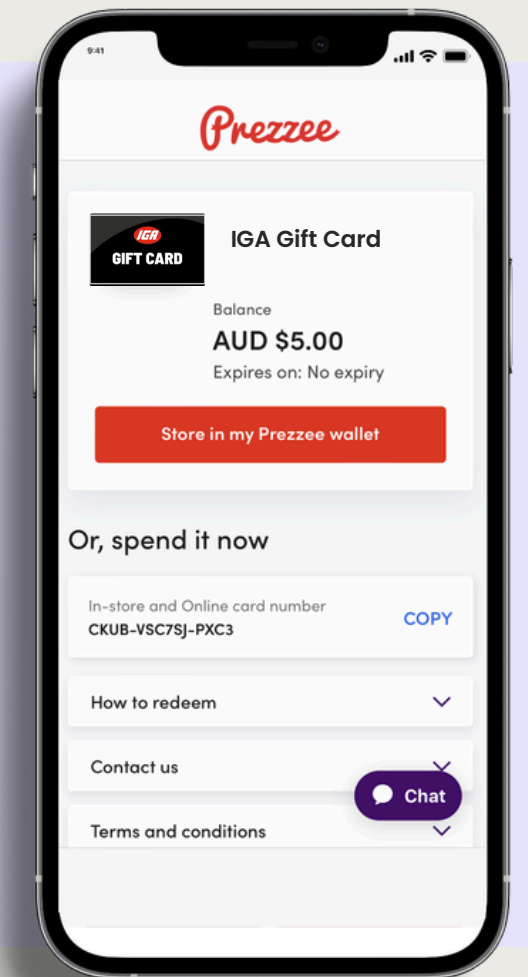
9:41

Prezzee

IGA
GIFT CARD

IGA Gift Card

Balance
AUD $5.00
Expires on: No expiry

Store in my Prezzee wallet

Or, spend it now

In-store and Online card number
CKUB-VSC7SJ-PXC3
COPY

How to redeem

Contact us

Chat

Terms and conditions